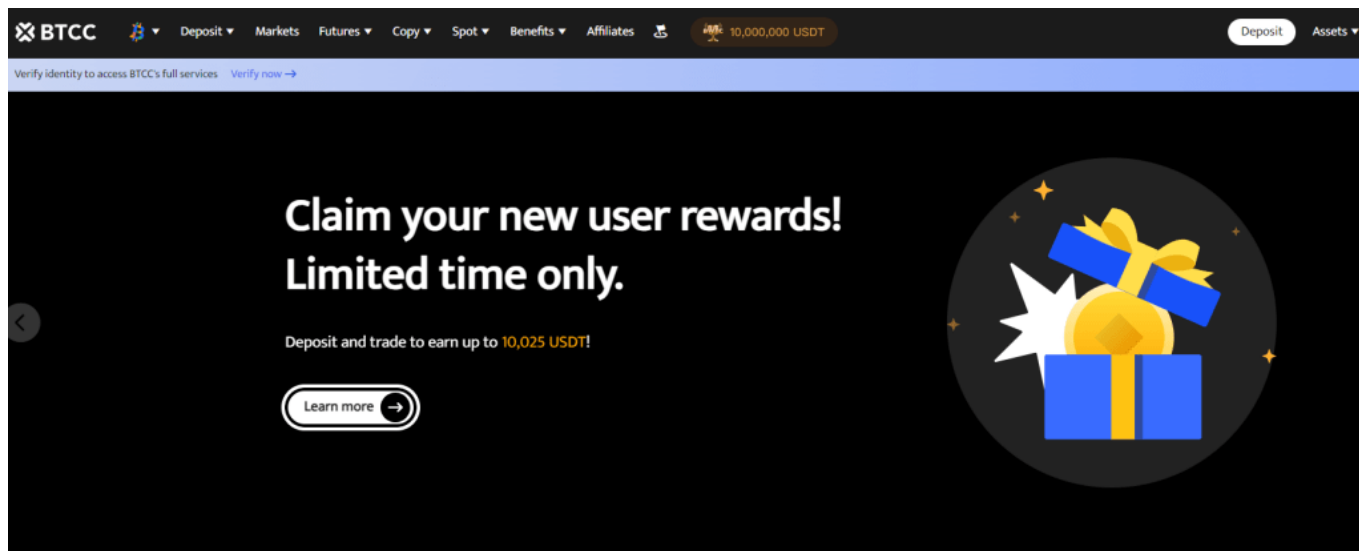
BTCC Deposit ▾ Markets Futures ▾ Copy ▾ Spot ▾ Benefits ▾ Affiliates 10,000,000 USDT Deposit Assets ▾

Verify identity to access BTCC's full services Verify now →

Claim your new user rewards! Limited time only.

Deposit and trade to earn up to 10,025 USDT!

Learn more